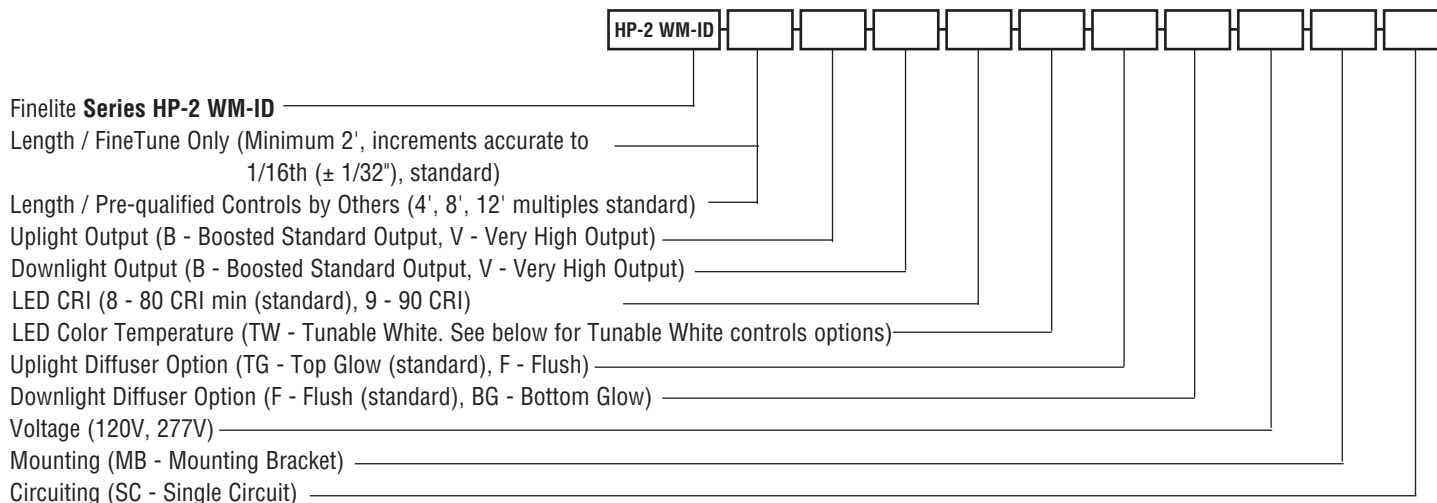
HP-2 WM-ID

Finelite **Series HP-2 WM-ID**
Length / FineTune Only (Minimum 2', increments accurate to 1/16th (± 1/32"), standard)
Length / Pre-qualified Controls by Others (4', 8', 12' multiples standard)
Uplight Output (B - Boosted Standard Output, V - Very High Output)
Downlight Output (B - Boosted Standard Output, V - Very High Output)
LED CRI (8 - 80 CRI min (standard), 9 - 90 CRI)
LED Color Temperature (TW - Tunable White. See below for Tunable White controls options)
Uplight Diffuser Option (TG - Top Glow (standard), F - Flush)
Downlight Diffuser Option (F - Flush (standard), BG - Bottom Glow)
Voltage (120V, 277V)
Mounting (MB - Mounting Bracket)
Circuiting (SC - Single Circuit)